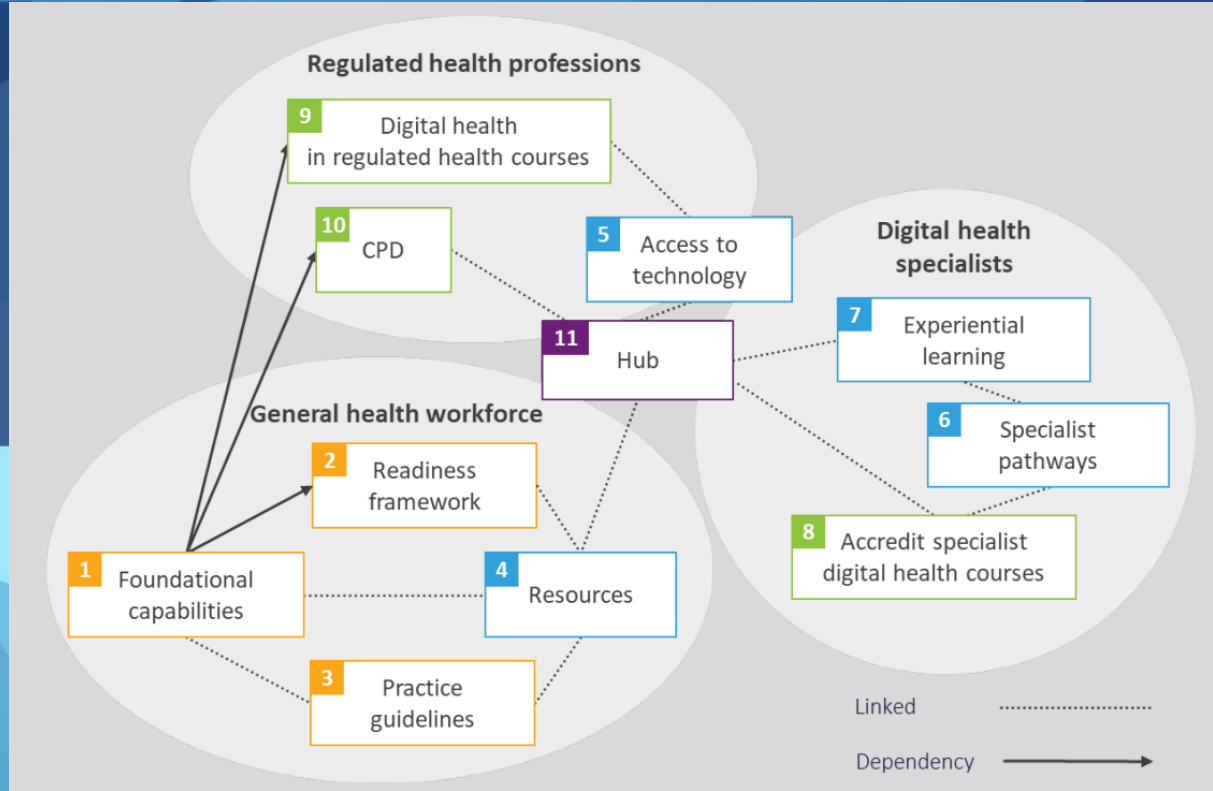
Regulated health professions

9 Digital health in regulated health courses

10 CPD

5 Access to technology

Digital health specialists

7 Experiential learning

11 Hub

General health workforce

6 Specialist pathways

2 Readiness framework

8 Accredit specialist digital health courses

1 Foundational capabilities

4 Resources

3 Practice guidelines

Linked

Dependency